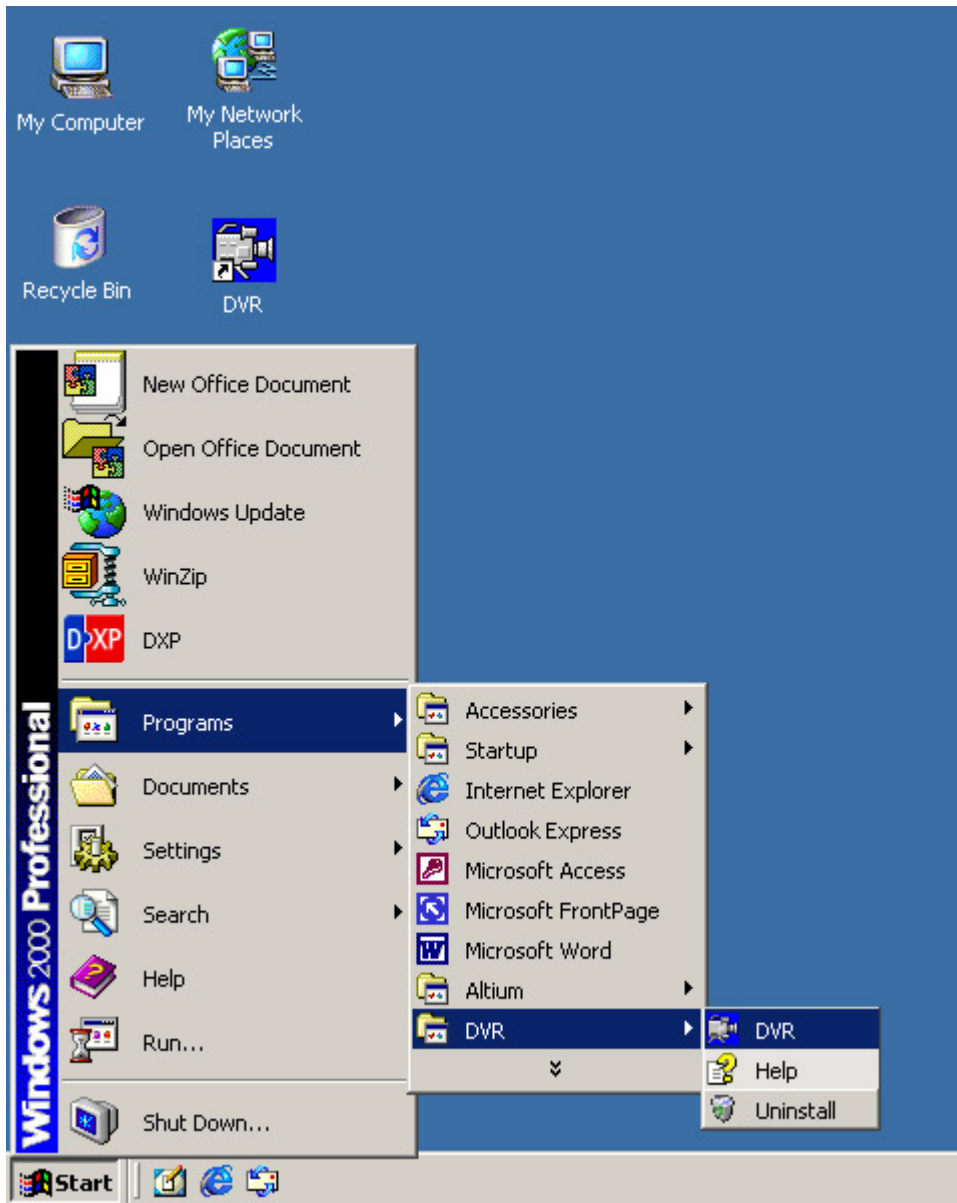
My Computer
My Network Places
Recycle Bin
DVR

New Office Document
Open Office Document
Windows Update
WinZip
DXP
Programs
Documents
Settings
Search
Help
Run...
Shut Down...

Windows 2000 Professional

Accessories
Startup
Internet Explorer
Outlook Express
Microsoft Access
Microsoft FrontPage
Microsoft Word
Altium
DVR

DVR
Help
Uninstall

Start